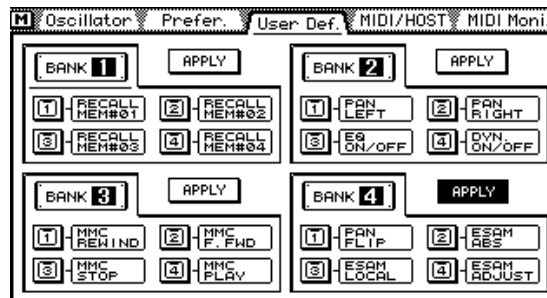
M Oscillator Prefer. User Def. MIDI/HOST MIDI Moni.

BANK 1 APPLY
1 RECALL MEM#01
2 RECALL MEM#02
3 RECALL MEM#03
4 RECALL MEM#04

BANK 2 APPLY
1 PAN LEFT
2 PAN RIGHT
3 EQ ON/OFF
4 DYN. ON/OFF

BANK 3 APPLY
1 MMC REWIND
2 MMC F.FWD
3 MMC STOP
4 MMC PLAY

BANK 4 APPLY
1 PAN FLIP
2 ESAM ABS
3 ESAM LOCAL
4 ESAM ADJUST